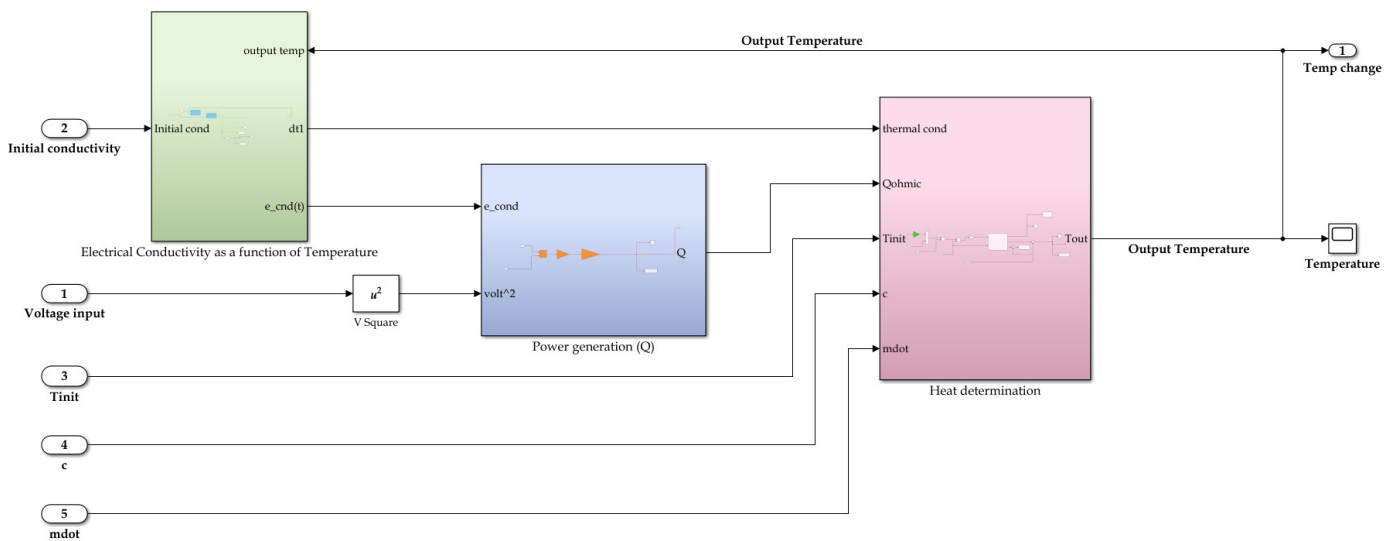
output temp

Output Temperature

1
Temp change

2
Initial conductivity

Initial cond

dt1

thermal cond

e_cnd(t)

Electrical Conductivity as a function of Temperature

e_cond

Q

Qohmic

Tinit

Tout

Output Temperature

Temperature

1
Voltage input

$u^2$

V Square

volt^2

Power generation (Q)

c

mdot

Heat determination

3
Tinit

4
c

5
mdot